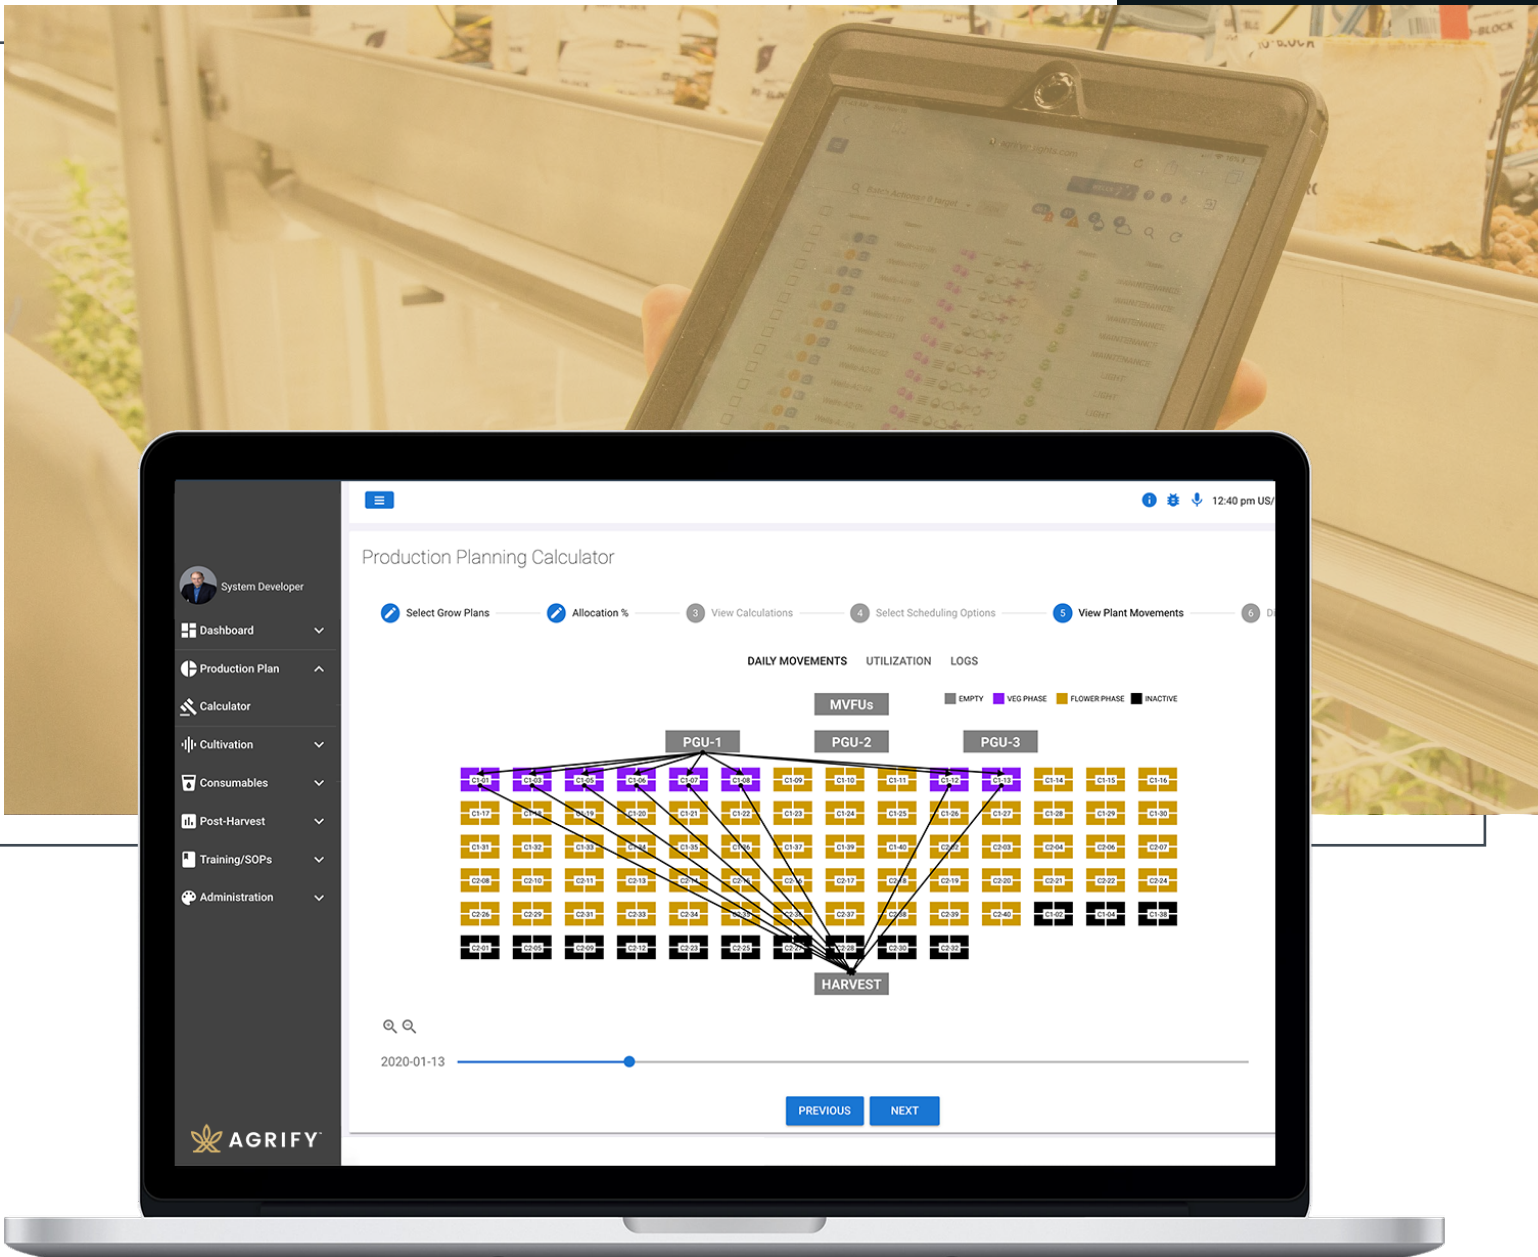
12:40 pm US/

System Developer

Dashboard

Production Plan

Calculator

Cultivation

Consumables

Post-Harvest

Training/SOPs

Administration

AGRIFY

Production Planning Calculator

Select Grow Plans
Allocation %
3 View Calculations
4 Select Scheduling Options
5 View Plant Movements
6 D

DAILY MOVEMENTS UTILIZATION LOGS

MVFUs

EMPTY VEG PHASE FLOWER PHASE INACTIVE

PGU-1 PGU-2 PGU-3

| C1-01 | C1-03 | C1-05 | C1-06 | C1-07 | C1-08 | C1-09 | C1-10 | C1-11 | C1-12 | C1-13 | C1-14 | C1-15 | C1-16 |
|---|---|---|---|---|---|---|---|---|---|---|---|---|---|
| C1-17 | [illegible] | C1-19 | C1-20 | C1-21 | C1-22 | C1-23 | C1-24 | C1-25 | C1-26 | C1-27 | C1-28 | C1-29 | C1-30 |
| C1-31 | C1-32 | C1-33 | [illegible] | C1-35 | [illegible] | C1-37 | C1-39 | C1-40 | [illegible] | C2-03 | C2-04 | C2-06 | C2-07 |
| C2-08 | C2-10 | C2-11 | C2-13 | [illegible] | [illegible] | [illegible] | C2-17 | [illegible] | C2-19 | C2-20 | C2-21 | C2-22 | C2-24 |
| C2-26 | C2-29 | C2-31 | C2-33 | C2-34 | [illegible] | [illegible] | C2-37 | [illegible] | C2-39 | C2-40 | C1-02 | C1-04 | C1-38 |
| C2-01 | C2-05 | C2-09 | C2-12 | C2-23 | C2-25 | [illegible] | C2-28 | C2-30 | C2-32 | | | | |

HARVEST

2020-01-13

PREVIOUS NEXT